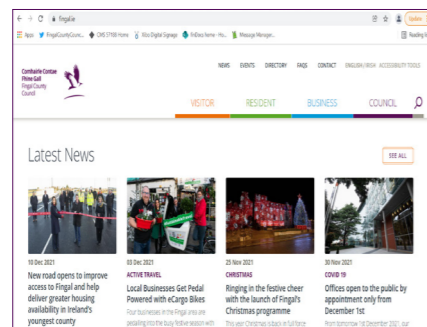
← → C fingal.ie

Apps FingalCountyCoun... CMS ST08 Home Xibo Digital Signage OnDocs home - Ho... Message Manager... Reading li

Update

Comhairle Contae Fhine Gall Fingal County Council

NEWS EVENTS DIRECTORY FAQS CONTACT ENGLISH/ IRISH ACCESSIBILITY TOOLS

VISITOR RESIDENT BUSINESS COUNCIL

Latest News

SEE ALL

10 Dec 2021
New road opens to improve access to Fingal and help deliver greater housing availability in Ireland's youngest county

03 Dec 2021
ACTIVE TRAVEL
Local Businesses Get Pedal Powered with eCargo Bikes
Four businesses in the Fingal area are pedalling into the busy festive season with

25 Nov 2021
CHRISTMAS
Ringing in the festive cheer with the launch of Fingal's Christmas programme
This year Christmas is back in full force

30 Nov 2021
COVID 19
Offices open to the public by appointment only from December 1st
From tomorrow 1st December 2021, our